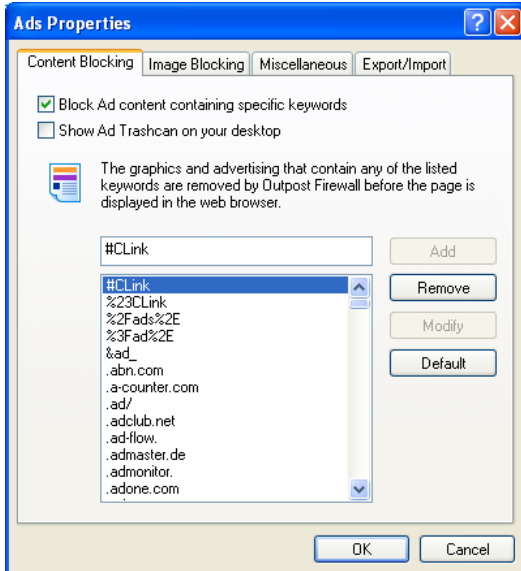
Ads Properties

Content Blocking | Image Blocking | Miscellaneous | Export/Import

Block Ad content containing specific keywords
Show Ad Trashcan on your desktop

The graphics and advertising that contain any of the listed keywords are removed by Outpost Firewall before the page is displayed in the web browser.

#CLink

Add

#CLink
%23CLink
%2Fads%2E
%3Fad%2E
&ad_
.abn.com
.a-counter.com
.ad/
.adclub.net
.ad-flow.
.admaster.de
.admonitor.
.adone.com

Remove
Modify
Default

OK
Cancel